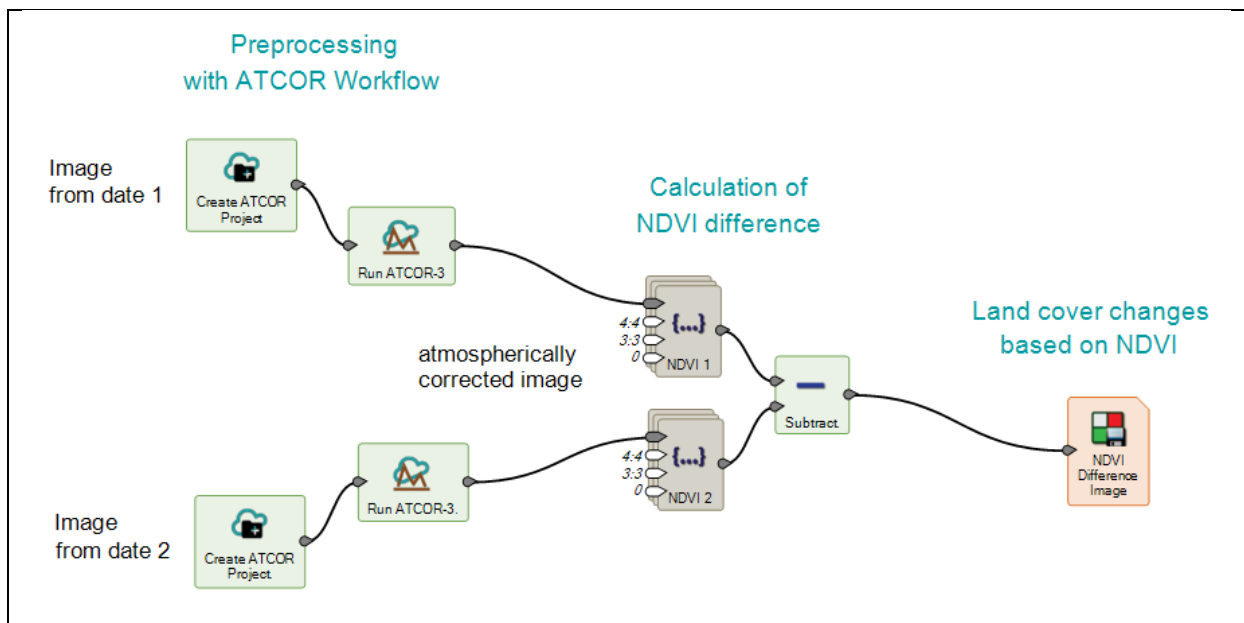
Preprocessing with ATCOR Workflow

Image from date 1

Create ATCOR Project

Run ATCOR-3

Calculation of NDVI difference

4:4
3:3
0
{...}
NDVI 1

atmospherically corrected image

Land cover changes based on NDVI

Subtract

NDVI Difference Image

4:4
3:3
0
{...}
NDVI 2

Run ATCOR-3.

Image from date 2

Create ATCOR Project